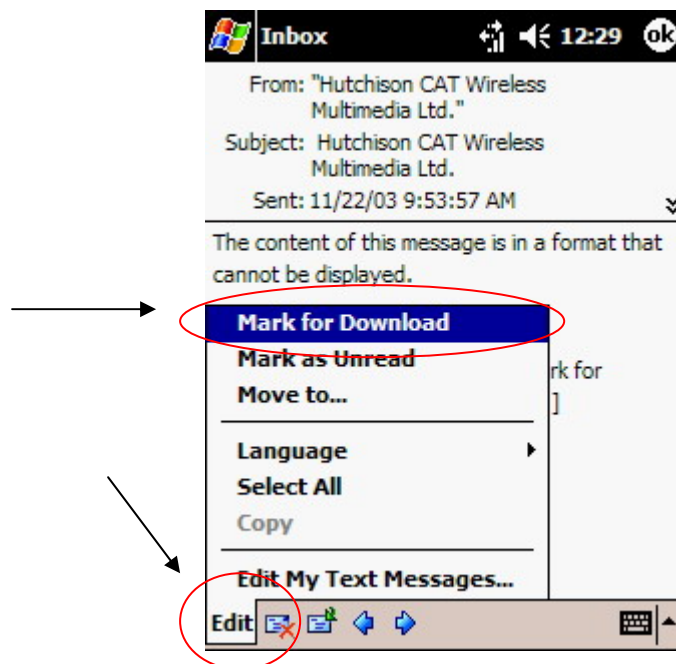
Inbox 12:29 ok

From: "Hutchison CAT Wireless Multimedia Ltd."

Subject: Hutchison CAT Wireless Multimedia Ltd.

Sent: 11/22/03 9:53:57 AM

The content of this message is in a format that cannot be displayed.

Mark for Download
Mark as Unread
Move to...

Language
Select All
Copy

Edit My Text Messages...

rk for
]

Edit